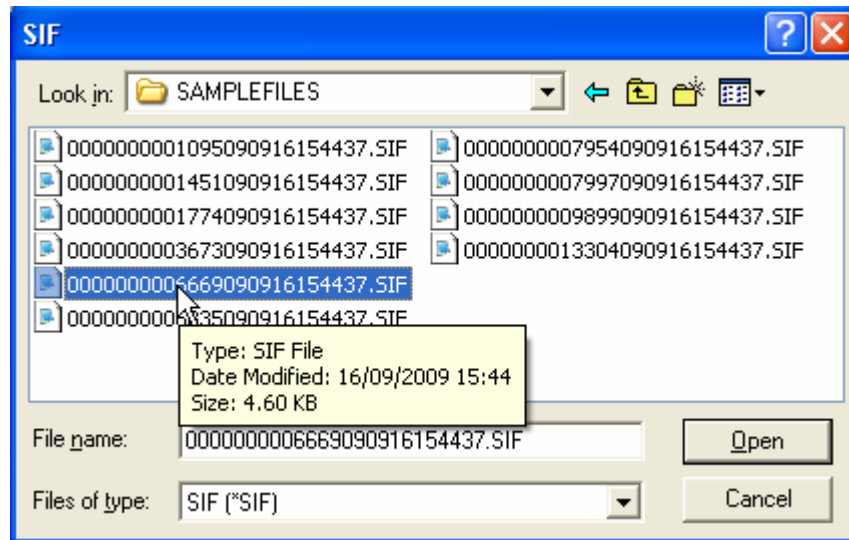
SIF

Look in: SAMPLEFILES

00000000001095090916154437.SIF
00000000001451090916154437.SIF
00000000001774090916154437.SIF
00000000003673090916154437.SIF
00000000006669090916154437.SIF
0000000000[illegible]35090916154437.SIF
00000000007954090916154437.SIF
00000000007997090916154437.SIF
00000000009899090916154437.SIF
00000000013304090916154437.SIF

Type: SIF File
Date Modified: 16/09/2009 15:44
Size: 4.60 KB

File name: 00000000006669090916154437.SIF
Open

Files of type: SIF (*SIF)
Cancel